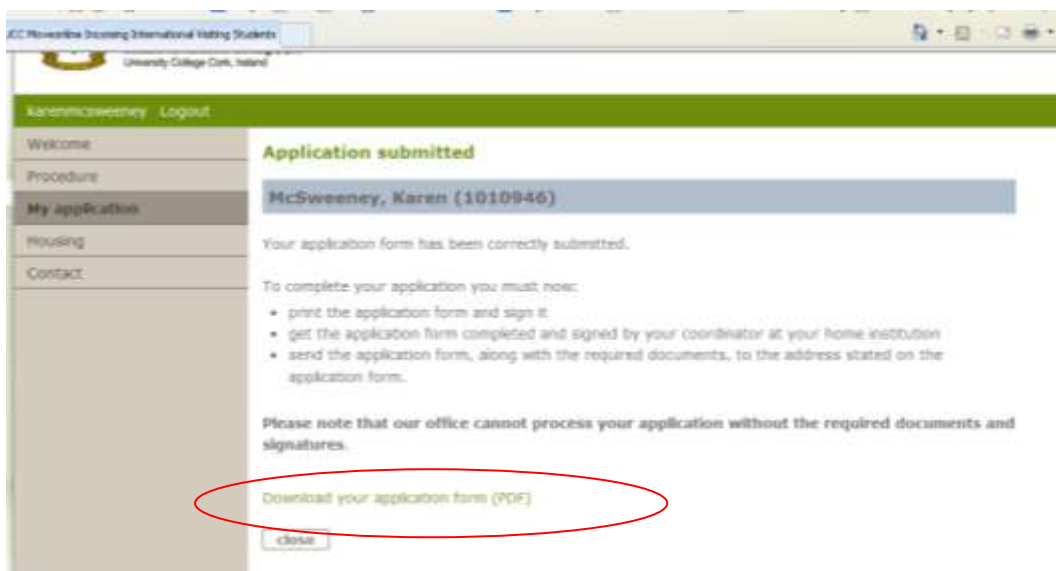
UCC Moveonline Incoming International Visiting Students

University College Cork, Ireland

karenmcsweeney Logout

Welcome

Procedure

My application

Housing

Contact

Application submitted

McSweeney, Karen (1010946)

Your application form has been correctly submitted.

To complete your application you must now:

- print the application form and sign it
- get the application form completed and signed by your coordinator at your home institution
- send the application form, along with the required documents, to the address stated on the application form.

Please note that our office cannot process your application without the required documents and signatures.

Download your application form (PDF)

close